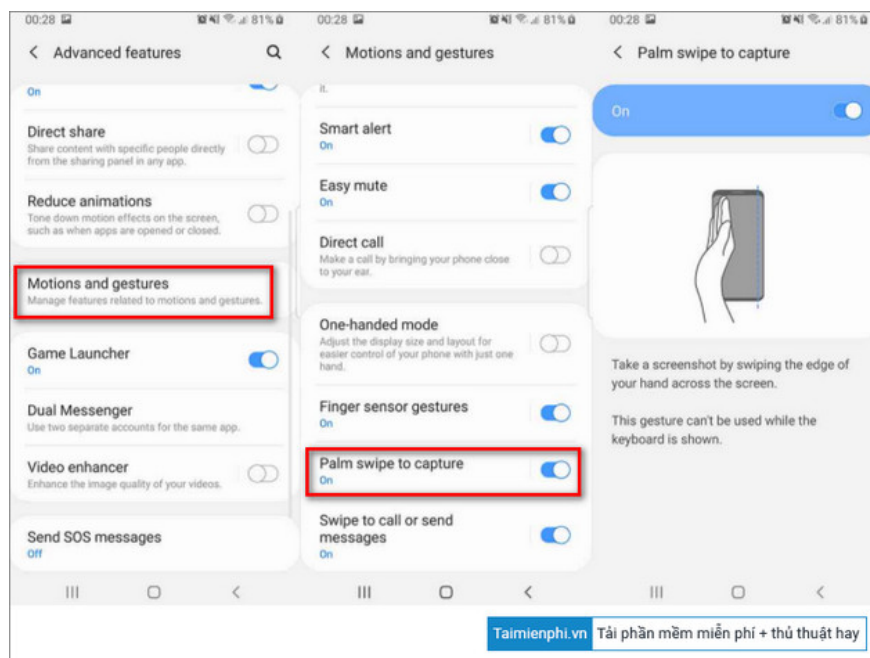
00:28 81%

< Advanced features

On

Direct share
Share content with specific people directly from the sharing panel in any app.

Reduce animations
Tone down motion effects on the screen, such as when apps are opened or closed.

Motions and gestures
Manage features related to motions and gestures.

Game Launcher
On

Dual Messenger
Use two separate accounts for the same app.

Video enhancer
Enhance the image quality of your videos.

Send SOS messages
Off

00:28 81%

< Motions and gestures

it.

Smart alert
On

Easy mute
On

Direct call
Make a call by bringing your phone close to your ear.

One-handed mode
Adjust the display size and layout for easier control of your phone with just one hand.

Finger sensor gestures
On

Palm swipe to capture
On

Swipe to call or send messages
On

00:28 81%

< Palm swipe to capture

On

Take a screenshot by swiping the edge of your hand across the screen.

This gesture can't be used while the keyboard is shown.

Taimienphi.vn Tải phần mềm miễn phí + thủ thuật hay